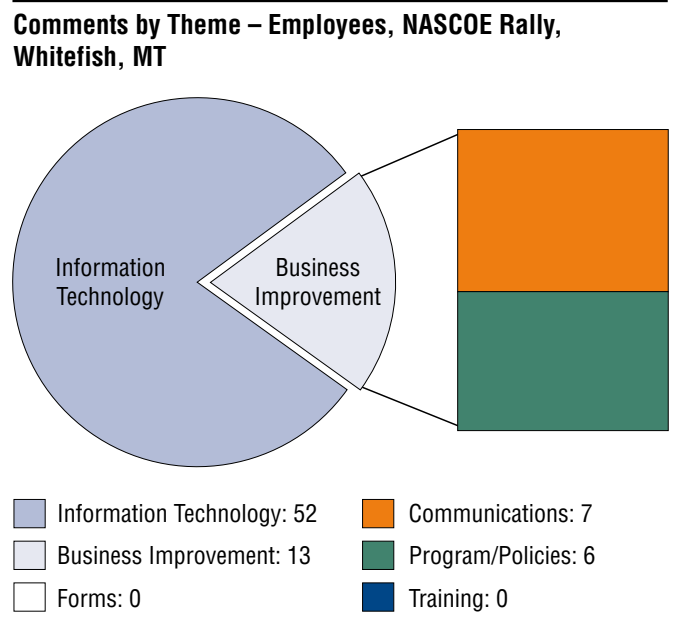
Comments by Theme – Employees, NASCOE Rally, Whitefish, MT

Information Technology

Business Improvement

Information Technology: 52
Business Improvement: 13
Forms: 0
Communications: 7
Program/Policies: 6
Training: 0